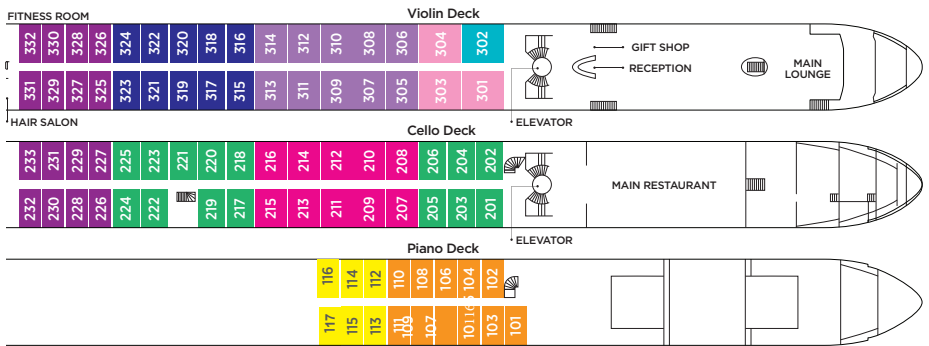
FITNESS ROOM

Violin Deck

332 330 328 326 324 322 320 318 316 314 312 310 308 306 304 302

GIFT SHOP

RECEPTION

MAIN LOUNGE

331 329 327 325 323 321 319 317 315 313 311 309 307 305 303 301

HAIR SALON

ELEVATOR

Cello Deck

233 231 229 227 225 223 221 220 218 216 214 212 210 208 206 204 202

MAIN RESTAURANT

232 230 228 226 224 222 219 217 215 213 211 209 207 205 203 201

ELEVATOR

Piano Deck

116 114 112 110 108 106 104 102

117 115 113 111 109 107 105 103 101